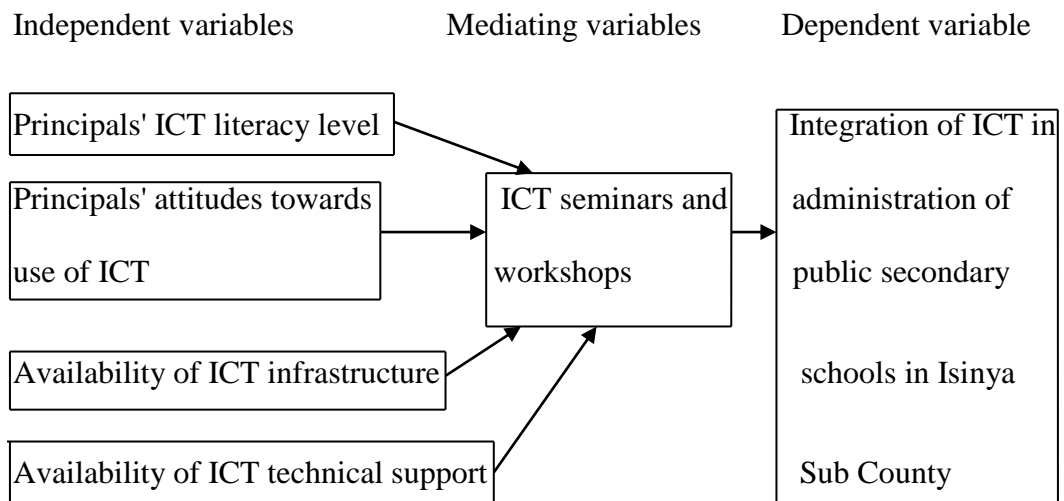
Independent variables

Mediating variables

Dependent variable

Principals' ICT literacy level

Principals' attitudes towards use of ICT

Availability of ICT infrastructure

Availability of ICT technical support

ICT seminars and workshops

Integration of ICT in administration of public secondary schools in Isinya Sub County